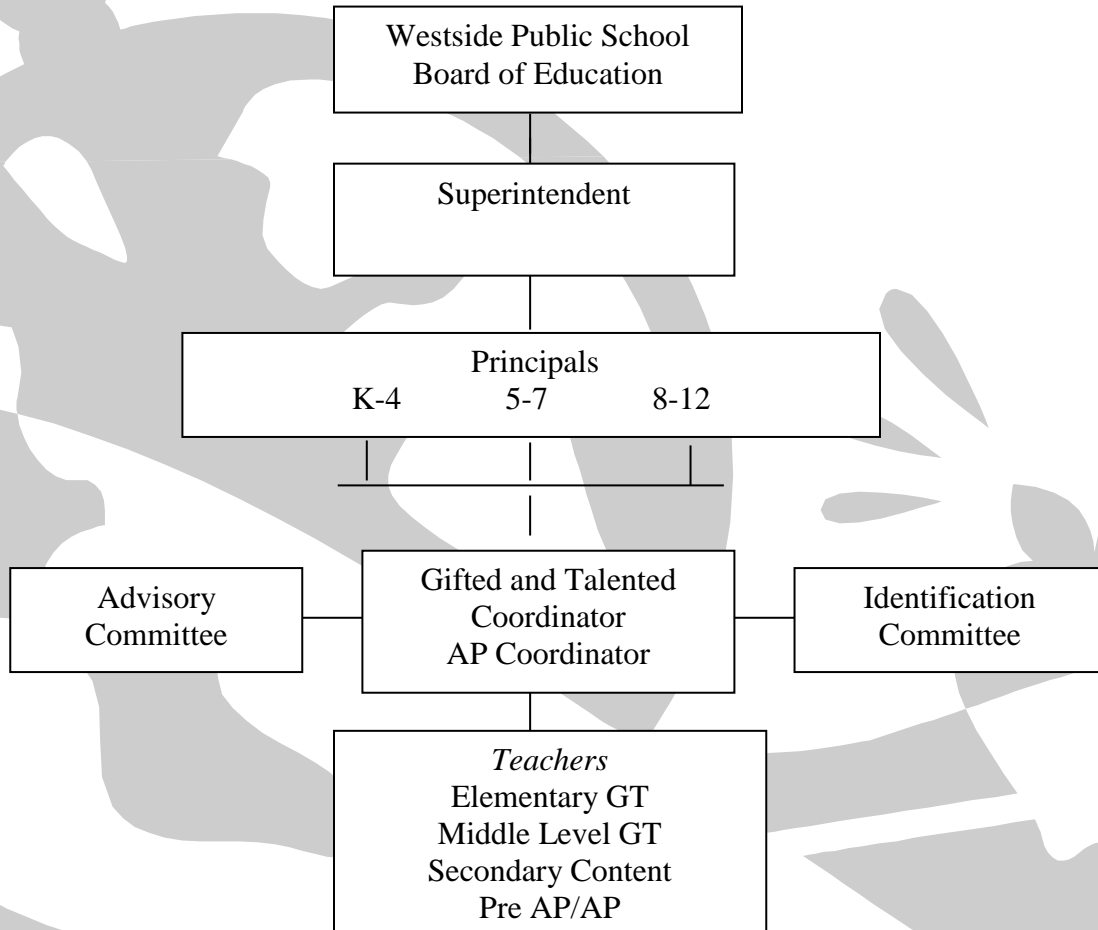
Westside Public School
Board of Education

Superintendent

Principals
K-4 5-7 8-12

Advisory Committee

Gifted and Talented Coordinator
AP Coordinator

Identification Committee

*Teachers*
Elementary GT
Middle Level GT
Secondary Content
Pre AP/AP